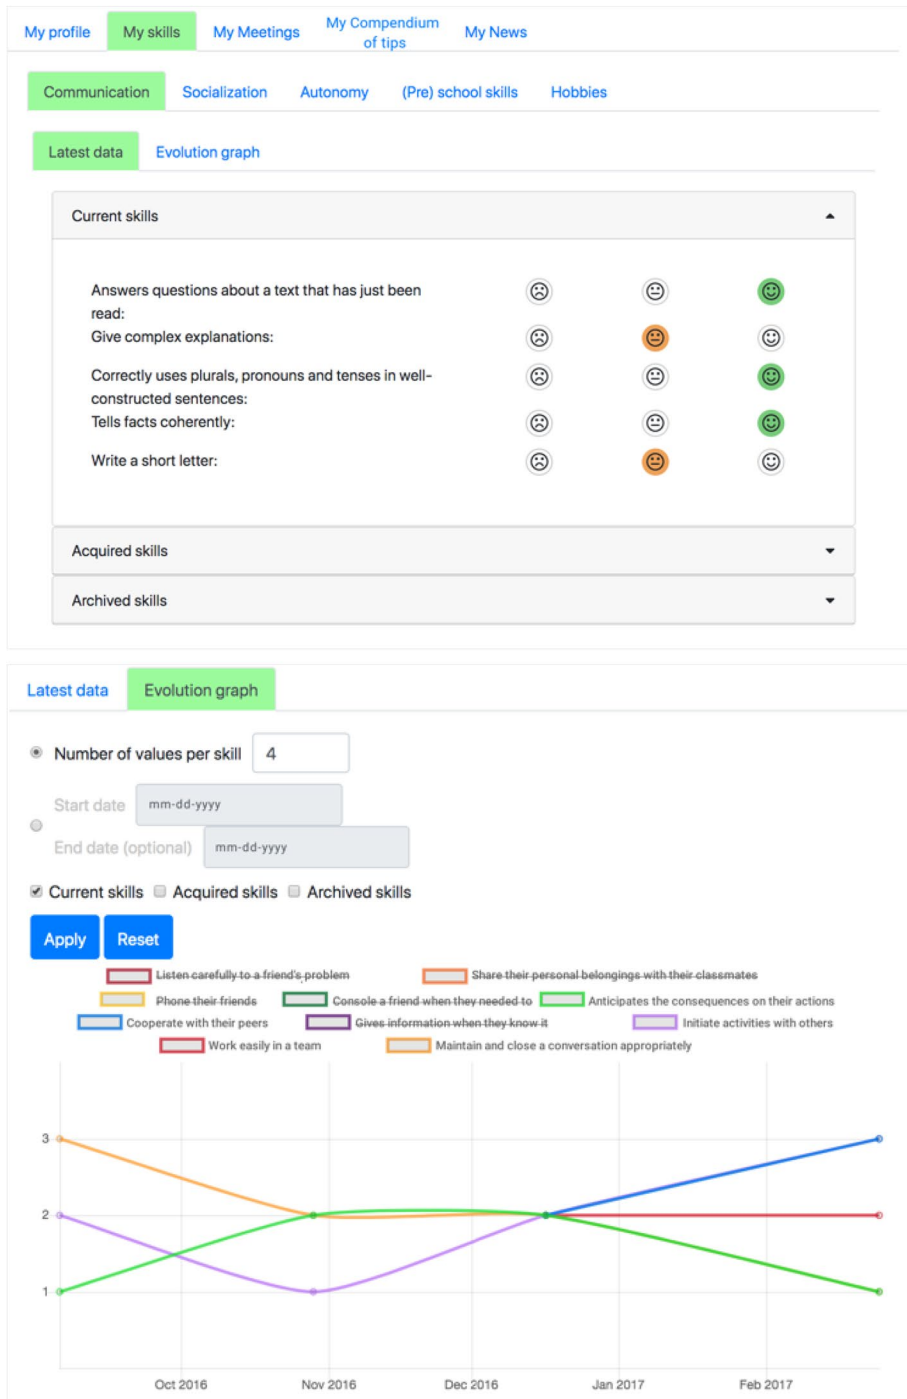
My profile My skills My Meetings My Compendium of tips My News

Communication Socialization Autonomy (Pre) school skills Hobbies

Latest data Evolution graph

Current skills

Answers questions about a text that has just been read:

Give complex explanations:

Correctly uses plurals, pronouns and tenses in well-constructed sentences:

Tells facts coherently:

Write a short letter:

Acquired skills

Archived skills

Latest data Evolution graph

Number of values per skill 4

Start date mm-dd-yyyy

End date (optional) mm-dd-yyyy

Current skills Acquired skills Archived skills

Apply Reset

Listen carefully to a friend's problem
Share their personal belongings with their classmates
Phone their friends
Console a friend when they needed to
Anticipates the consequences on their actions
Cooperate with their peers
Gives information when they know it
Initiate activities with others
Work easily in a team
Maintain and close a conversation appropriately

3
2
1

Oct 2016 Nov 2016 Dec 2016 Jan 2017 Feb 2017